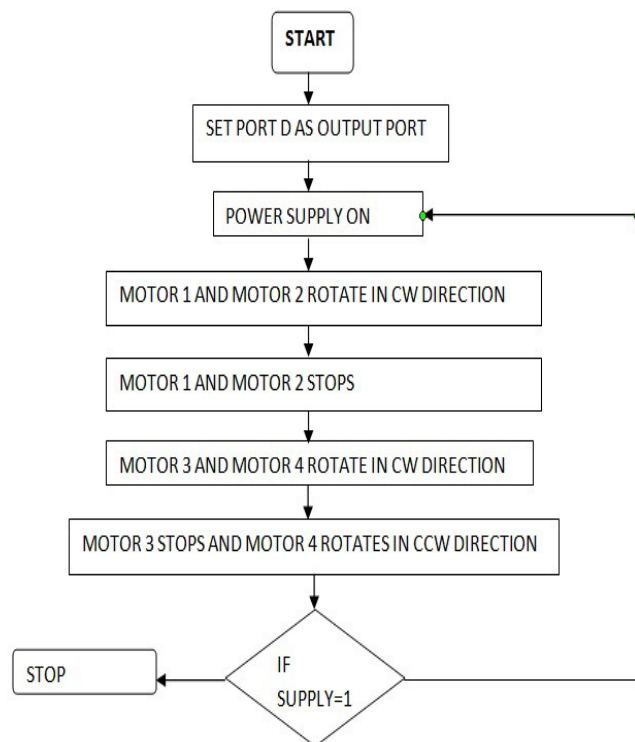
START

SET PORT D AS OUTPUT PORT

POWER SUPPLY ON

MOTOR 1 AND MOTOR 2 ROTATE IN CW DIRECTION

MOTOR 1 AND MOTOR 2 STOPS

MOTOR 3 AND MOTOR 4 ROTATE IN CW DIRECTION

MOTOR 3 STOPS AND MOTOR 4 ROTATES IN CCW DIRECTION

STOP

IF SUPPLY=1